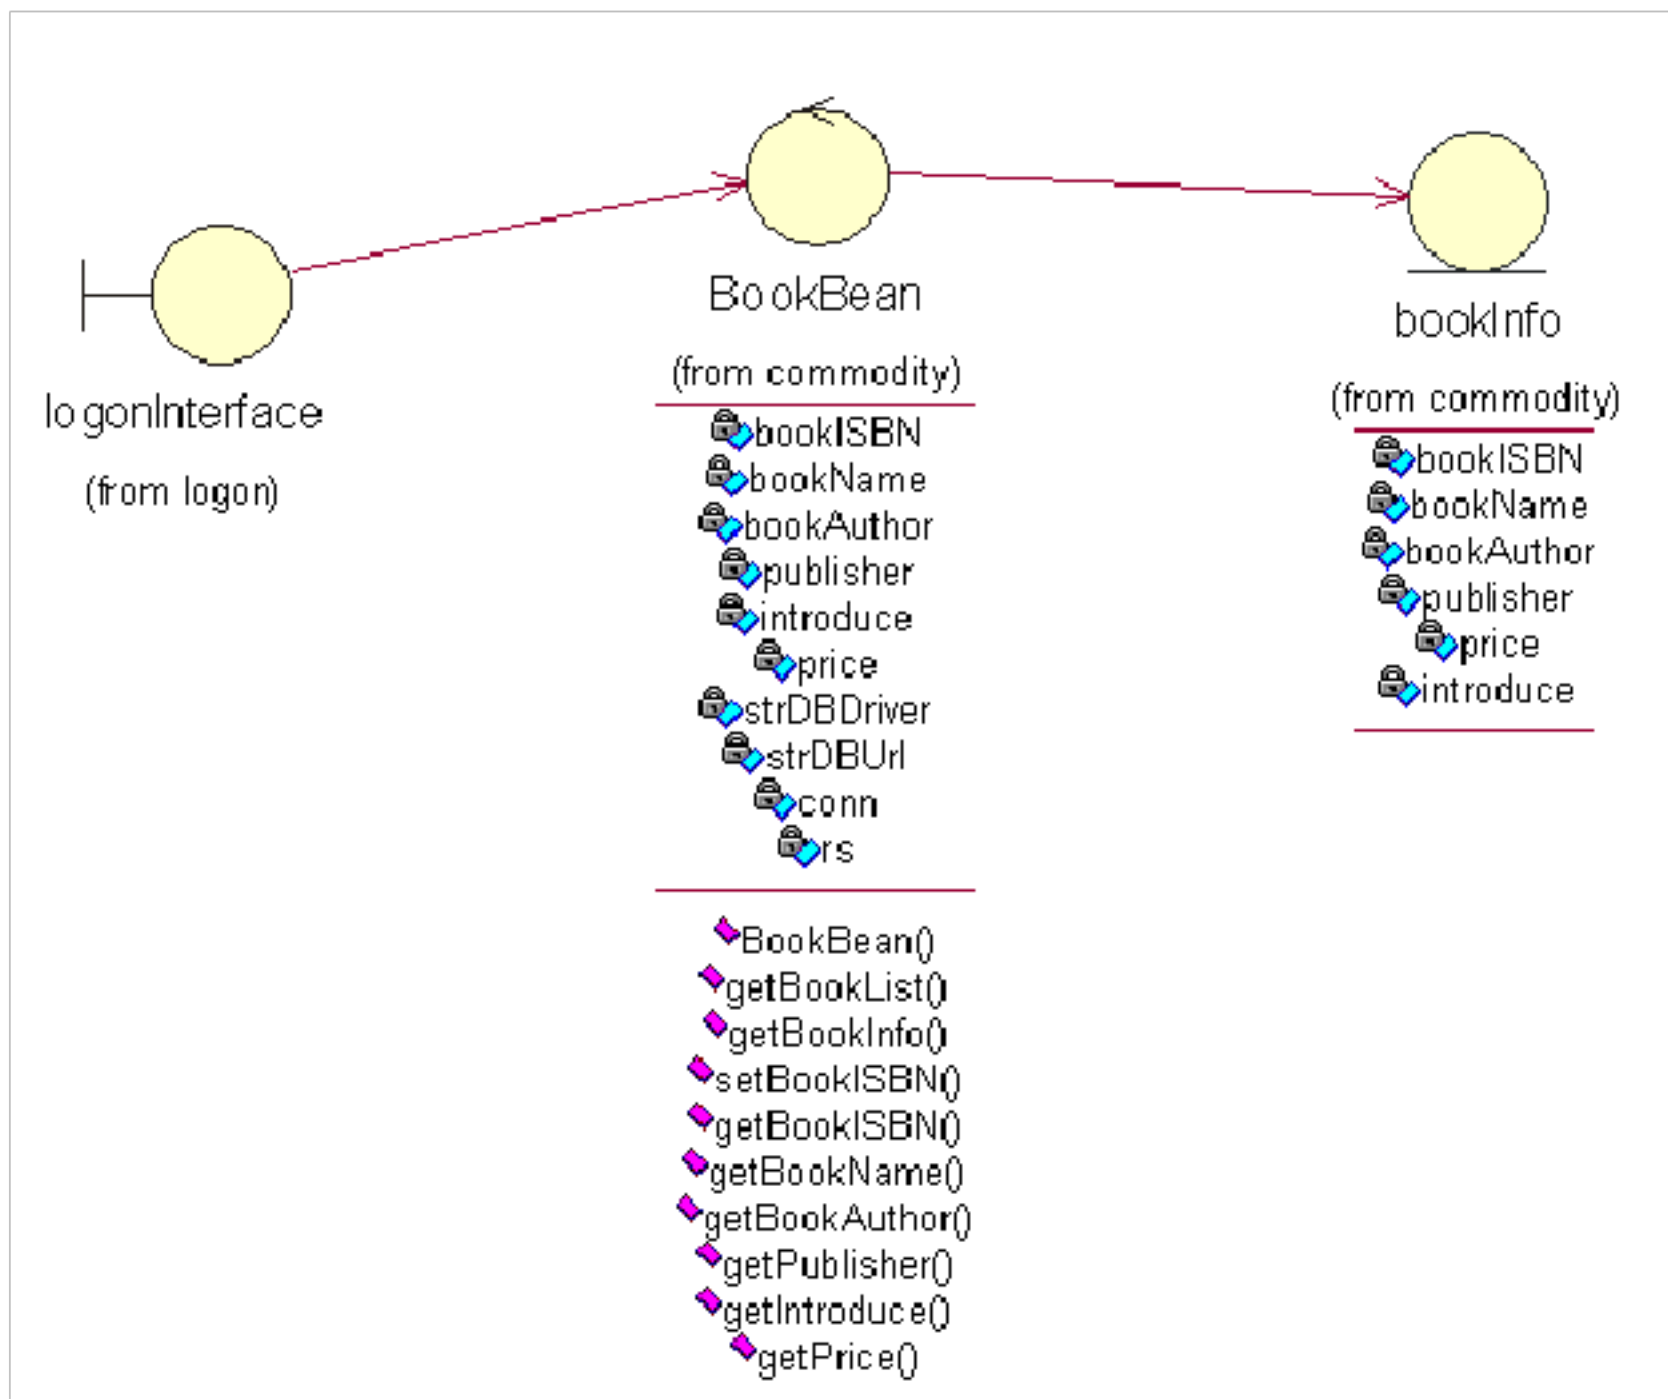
logonInterface

(from logon)

BookBean

(from commodity)

bookISBN
bookName
bookAuthor
publisher
introduce
price
strDBDriver
strDBUrl
conn
rs

BookBean()
getBookList()
getBookInfo()
setBookISBN()
getBookISBN()
getBookName()
getBookAuthor()
getPublisher()
getIntroduce()
getPrice()

bookInfo

(from commodity)

bookISBN
bookName
bookAuthor
publisher
price
introduce